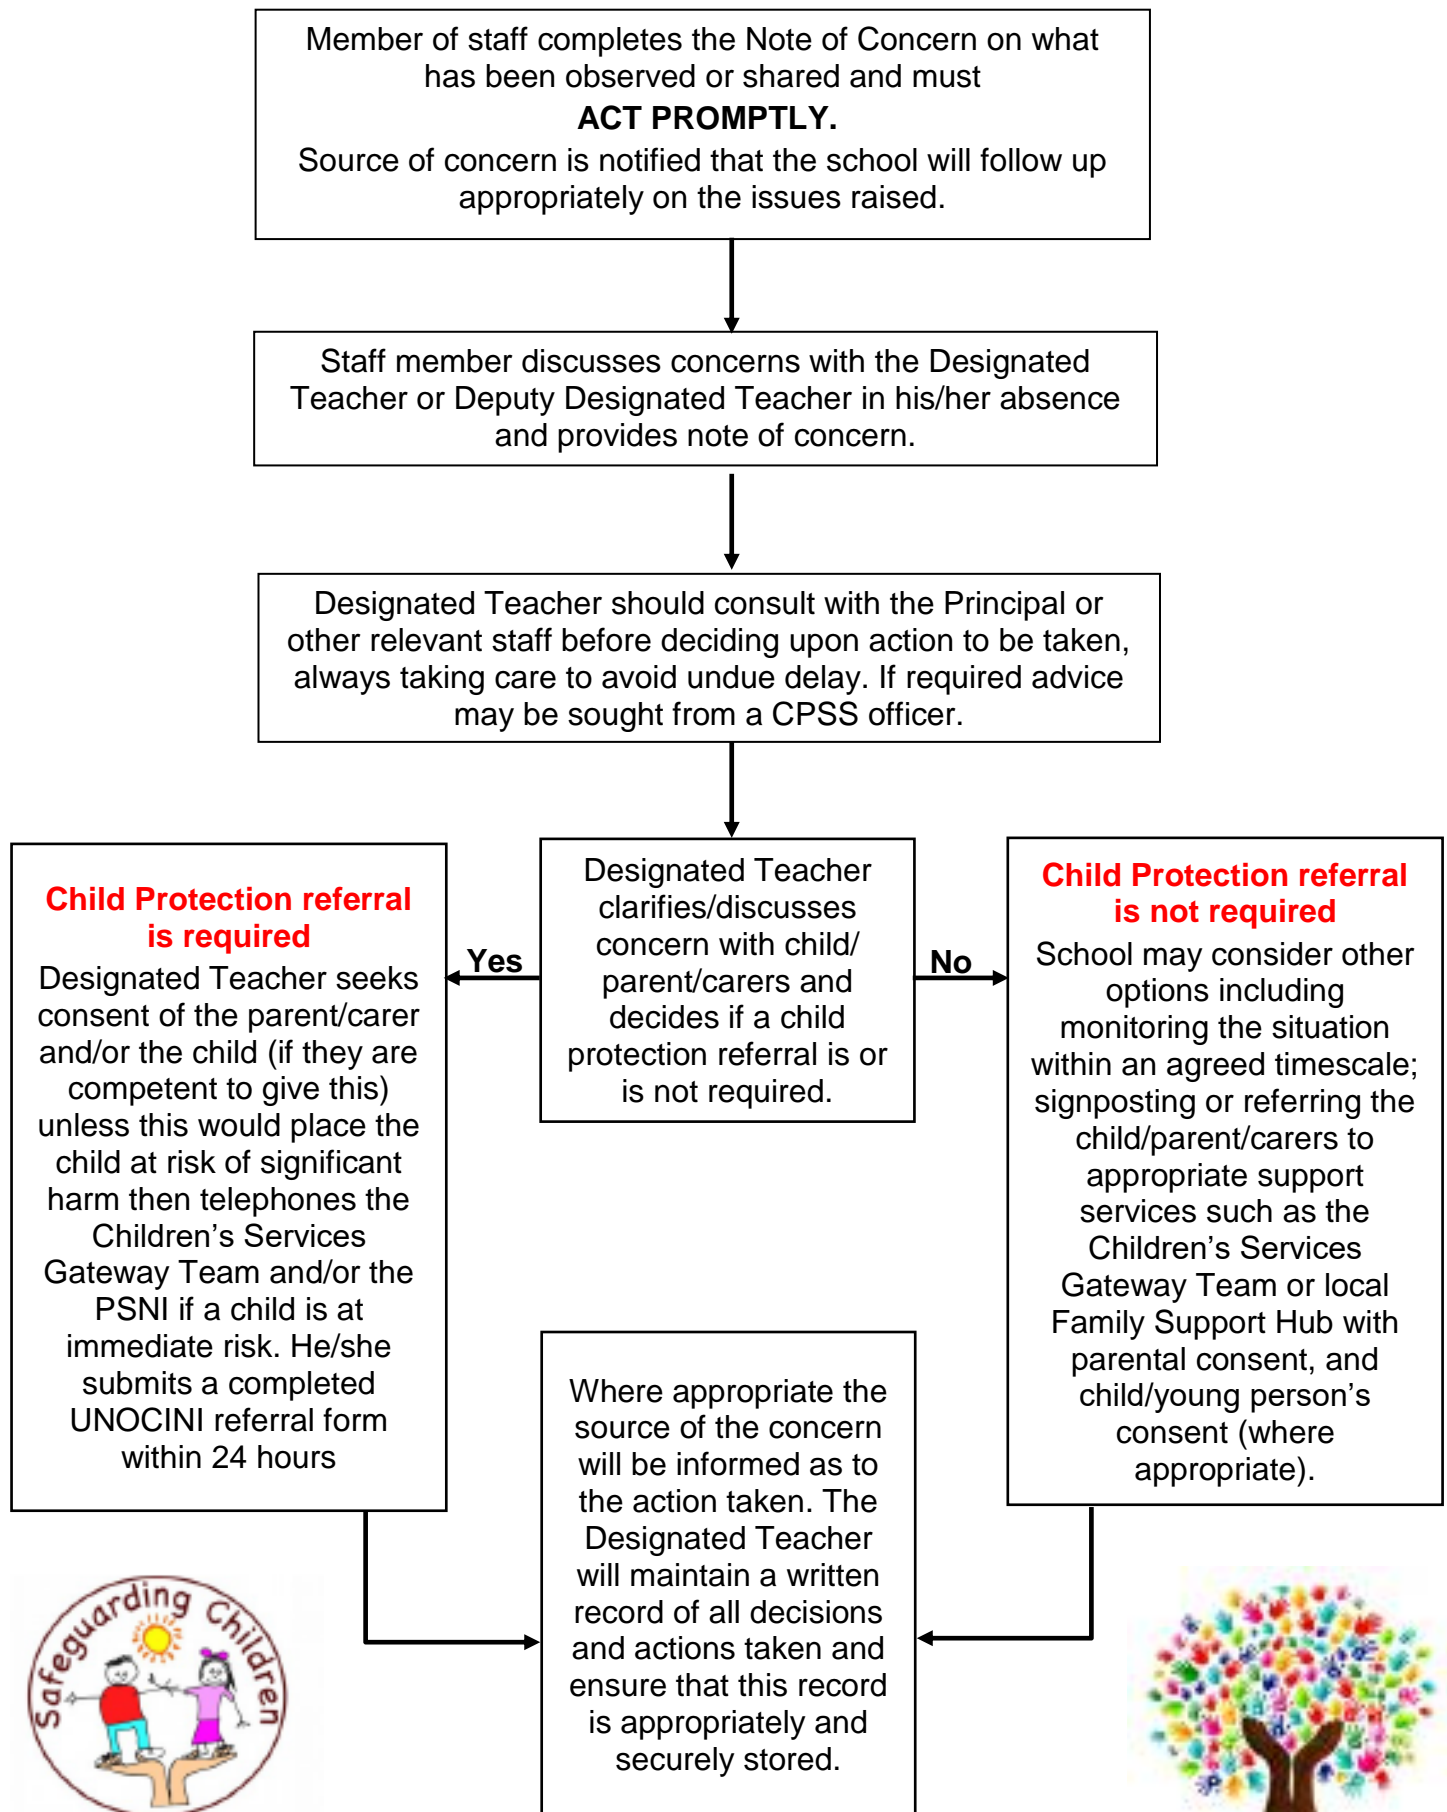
Member of staff completes the Note of Concern on what has been observed or shared and must

**ACT PROMPTLY.**

Source of concern is notified that the school will follow up appropriately on the issues raised.

Staff member discusses concerns with the Designated Teacher or Deputy Designated Teacher in his/her absence and provides note of concern.

Designated Teacher should consult with the Principal or other relevant staff before deciding upon action to be taken, always taking care to avoid undue delay. If required advice may be sought from a CPSS officer.

Designated Teacher clarifies/discusses concern with child/ parent/carers and decides if a child protection referral is or is not required.

Yes

No

Child Protection referral is required

Designated Teacher seeks consent of the parent/carer and/or the child (if they are competent to give this) unless this would place the child at risk of significant harm then telephones the Children's Services Gateway Team and/or the PSNI if a child is at immediate risk. He/she submits a completed UNOCINI referral form within 24 hours

Child Protection referral is not required

School may consider other options including monitoring the situation within an agreed timescale; signposting or referring the child/parent/carers to appropriate support services such as the Children's Services Gateway Team or local Family Support Hub with parental consent, and child/young person's consent (where appropriate).

Where appropriate the source of the concern will be informed as to the action taken. The Designated Teacher will maintain a written record of all decisions and actions taken and ensure that this record is appropriately and securely stored.

Safeguarding Children